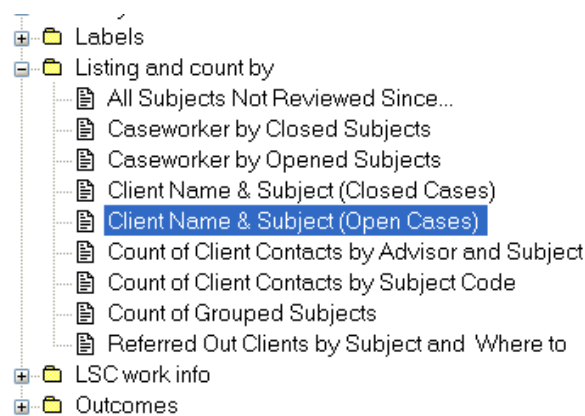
Labels
Listing and count by
All Subjects Not Reviewed Since...
Caseworker by Closed Subjects
Caseworker by Opened Subjects
Client Name & Subject (Closed Cases)
Client Name & Subject (Open Cases)
Count of Client Contacts by Advisor and Subject
Count of Client Contacts by Subject Code
Count of Grouped Subjects
Referred Out Clients by Subject and Where to
LSC work info
Outcomes